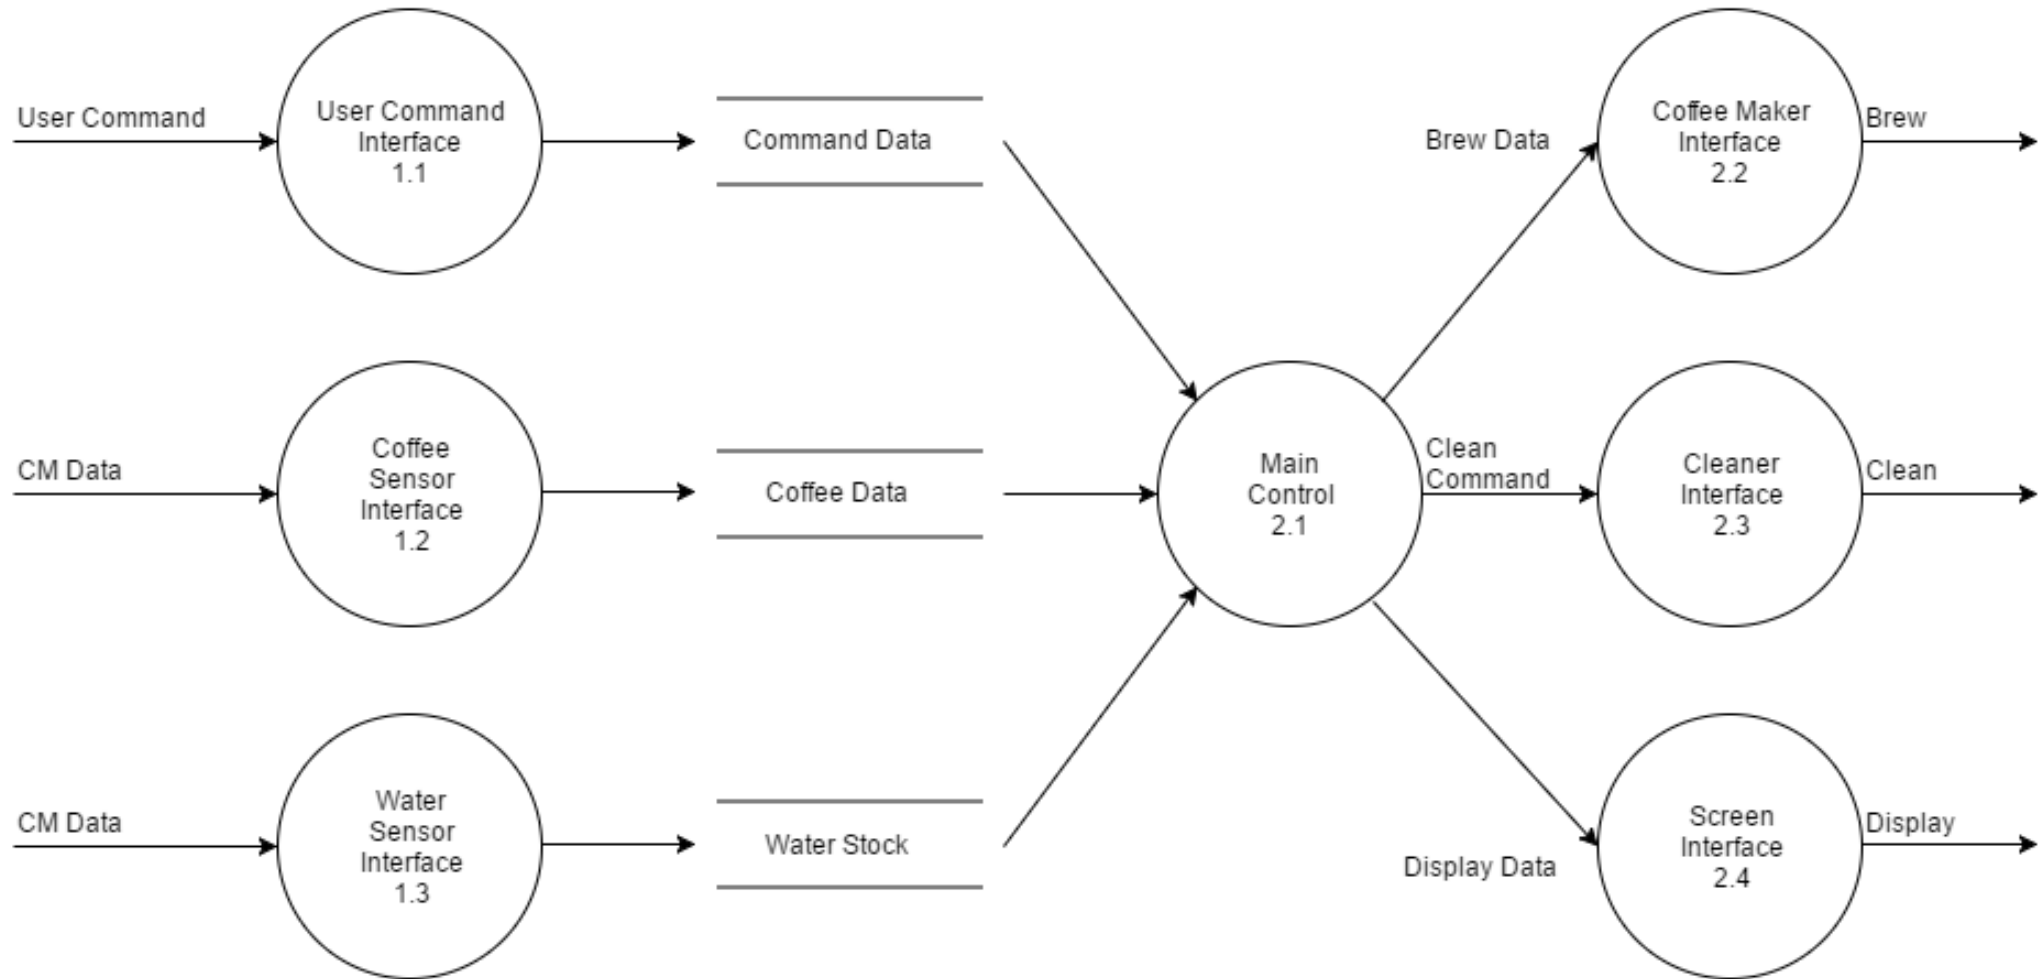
User Command

User Command Interface 1.1

Command Data

Brew Data

Coffee Maker Interface 2.2

Brew

CM Data

Coffee Sensor Interface 1.2

Coffee Data

Main Control 2.1

Clean Command

Cleaner Interface 2.3

Clean

CM Data

Water Sensor Interface 1.3

Water Stock

Display Data

Screen Interface 2.4

Display